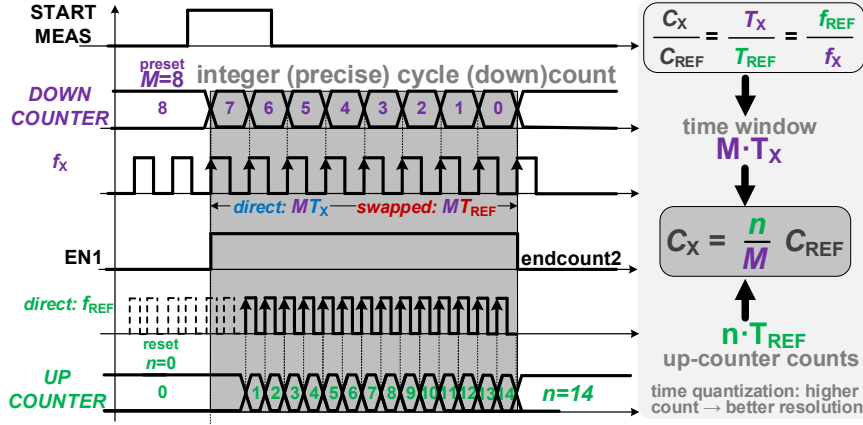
START MEAS

preset $M$=8
integer (precise) cycle (down)count

DOWN COUNTER
8 7 6 5 4 3 2 1 0

$f_X$

direct: $MT_X$ — swapped: $MT_{REF}$

EN1
endcount2

direct: $f_{REF}$

reset $n$=0

UP COUNTER
0 1 2 3 4 5 6 7 8 9 10 11 12 13 14
$n$=14

$\frac{C_X}{C_{REF}} = \frac{T_X}{T_{REF}} = \frac{f_{REF}}{f_X}$

time window
$M \cdot T_X$

$C_X = \frac{n}{M} C_{REF}$

$n \cdot T_{REF}$
up-counter counts

time quantization: higher count → better resolution